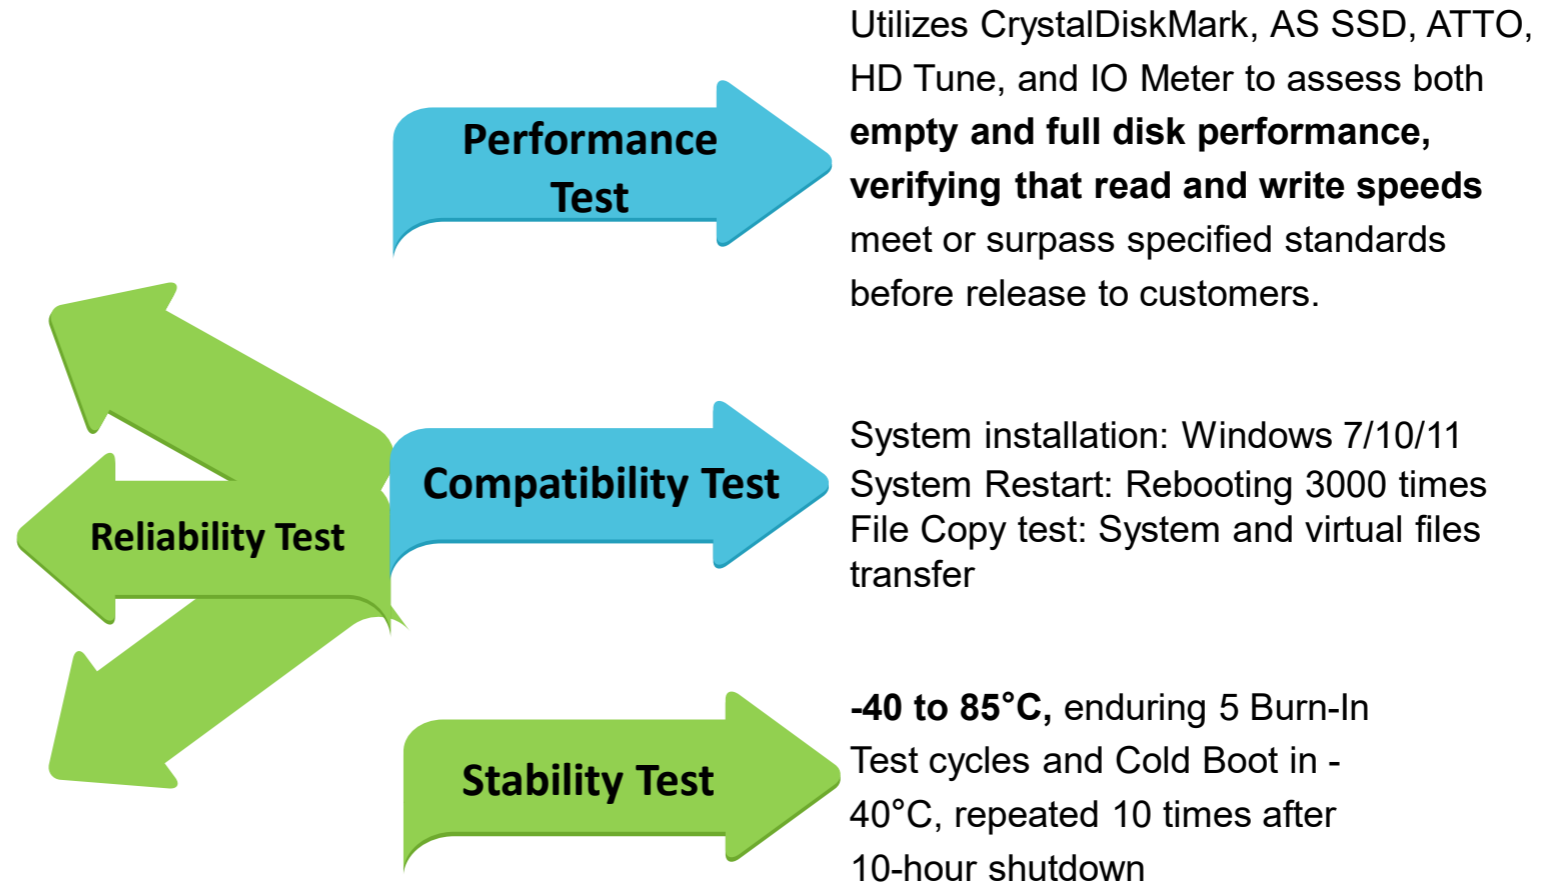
Performance Test

Utilizes CrystalDiskMark, AS SSD, ATTO, HD Tune, and IO Meter to assess both **empty and full disk performance, verifying that read and write speeds** meet or surpass specified standards before release to customers.

Reliability Test

Compatibility Test

System installation: Windows 7/10/11
System Restart: Rebooting 3000 times
File Copy test: System and virtual files transfer

Stability Test

**-40 to 85°C,** enduring 5 Burn-In Test cycles and Cold Boot in -40°C, repeated 10 times after 10-hour shutdown